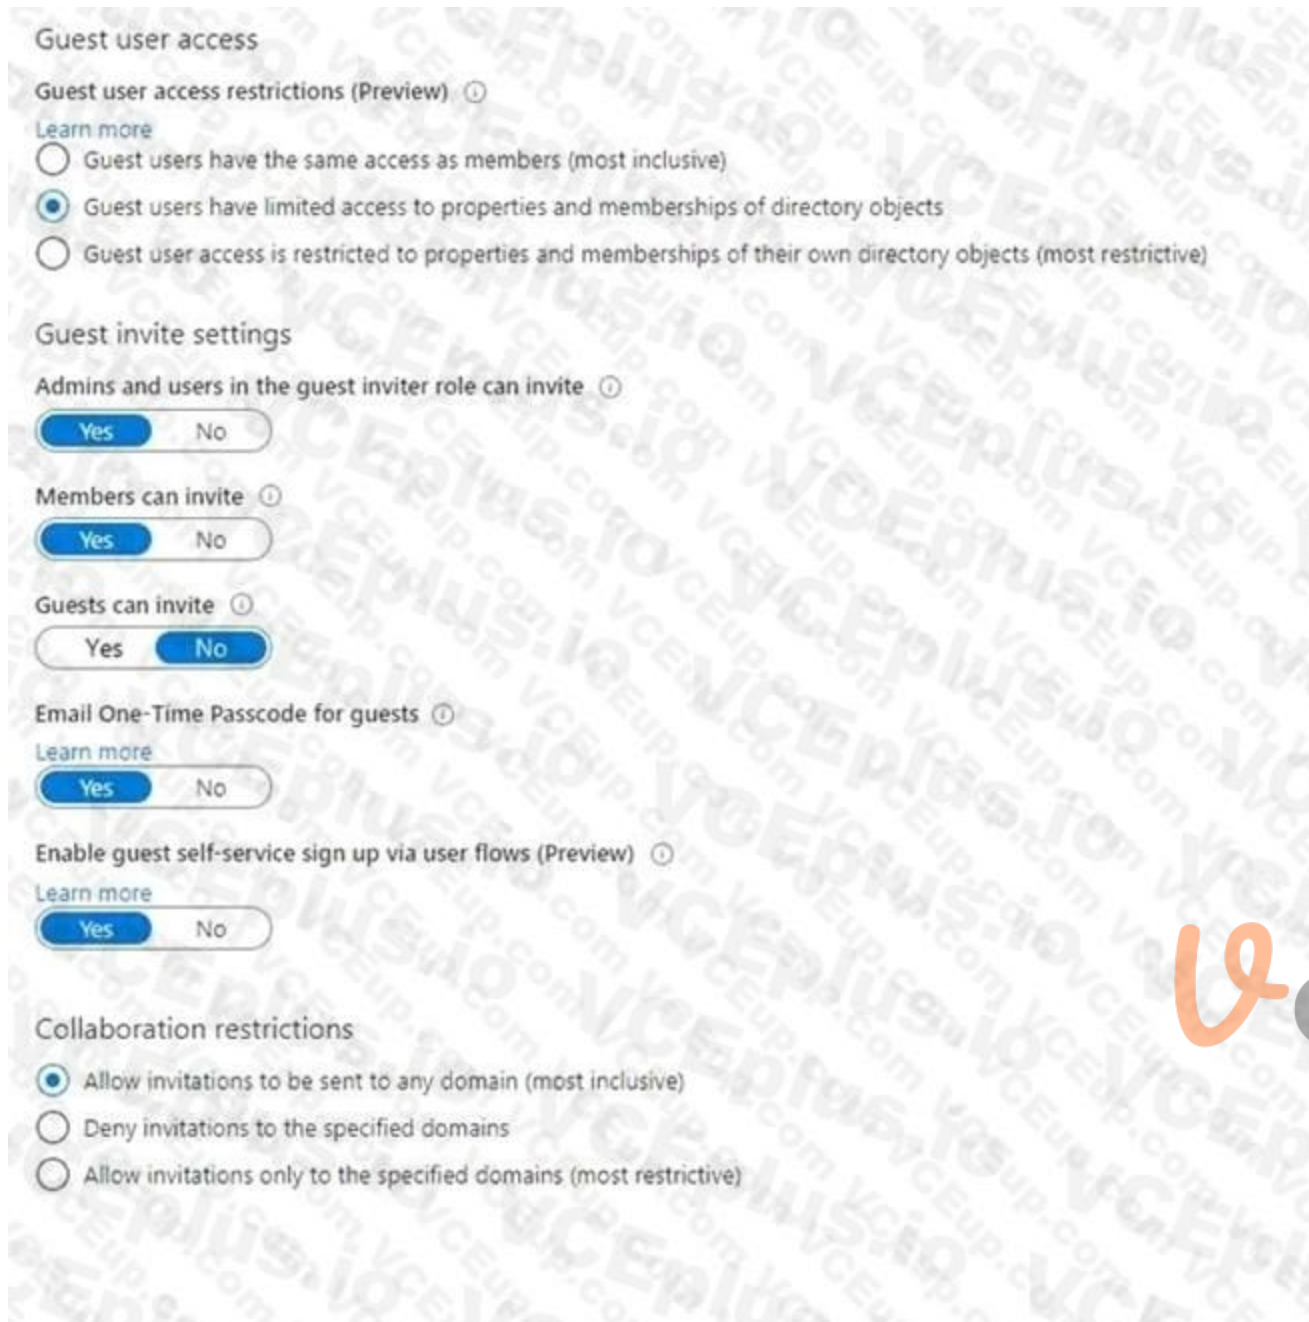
Guest user access

Guest user access restrictions (Preview) ⓘ

Learn more

Guest users have the same access as members (most inclusive)

Guest users have limited access to properties and memberships of directory objects

Guest user access is restricted to properties and memberships of their own directory objects (most restrictive)

Guest invite settings

Admins and users in the guest inviter role can invite ⓘ

Yes No

Members can invite ⓘ

Yes No

Guests can invite ⓘ

Yes No

Email One-Time Passcode for guests ⓘ

Learn more

Yes No

Enable guest self-service sign up via user flows (Preview) ⓘ

Learn more

Yes No

Collaboration restrictions

Allow invitations to be sent to any domain (most inclusive)

Deny invitations to the specified domains

Allow invitations only to the specified domains (most restrictive)